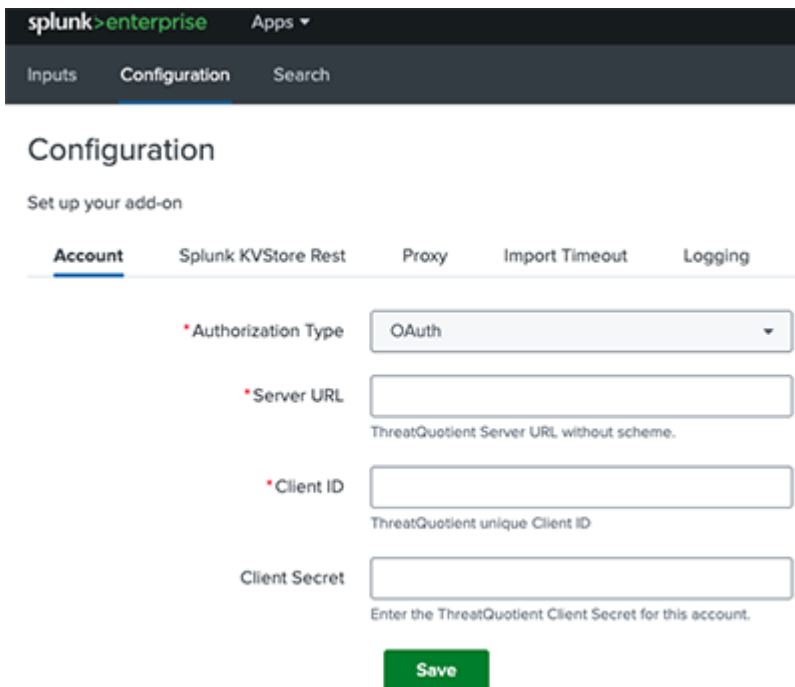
splunk>enterprise Apps

Inputs Configuration Search

Configuration

Set up your add-on

Account Splunk KVStore Rest Proxy Import Timeout Logging

*Authorization Type OAuth

*Server URL

ThreatQuotient Server URL without scheme.

*Client ID

ThreatQuotient unique Client ID

Client Secret

Enter the ThreatQuotient Client Secret for this account.

Save